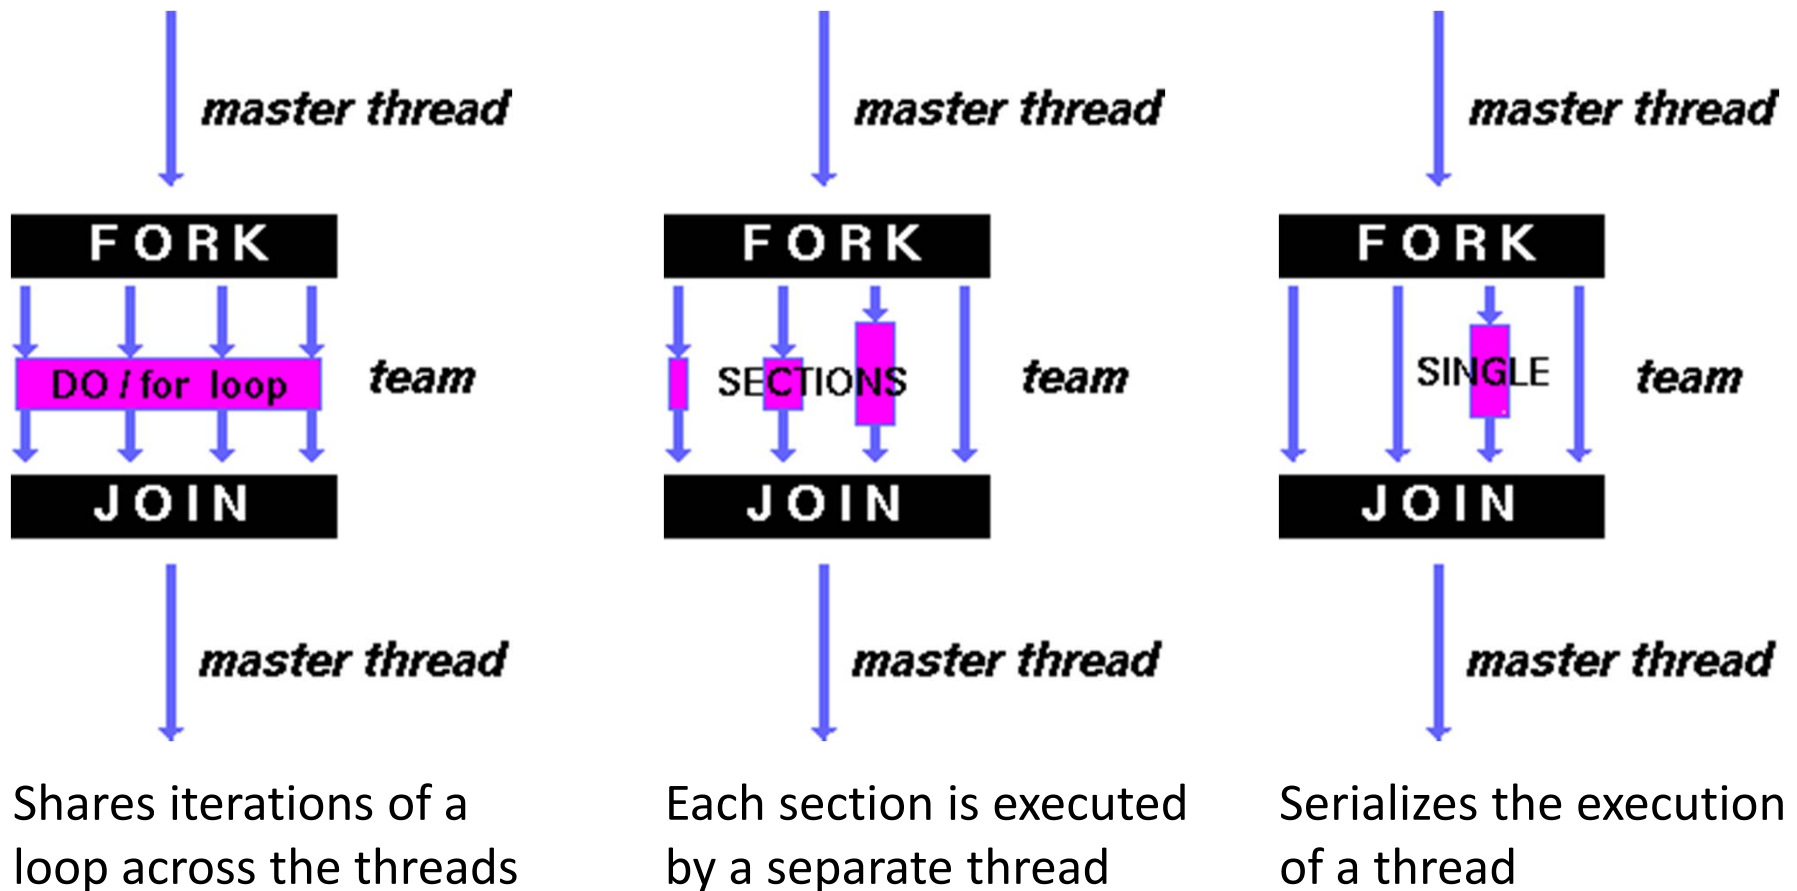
master thread

FORK

DO / for loop

team

JOIN

master thread

Shares iterations of a loop across the threads

master thread

FORK

SECTIONS

team

JOIN

master thread

Each section is executed by a separate thread

master thread

FORK

SINGLE

team

JOIN

master thread

Serializes the execution of a thread